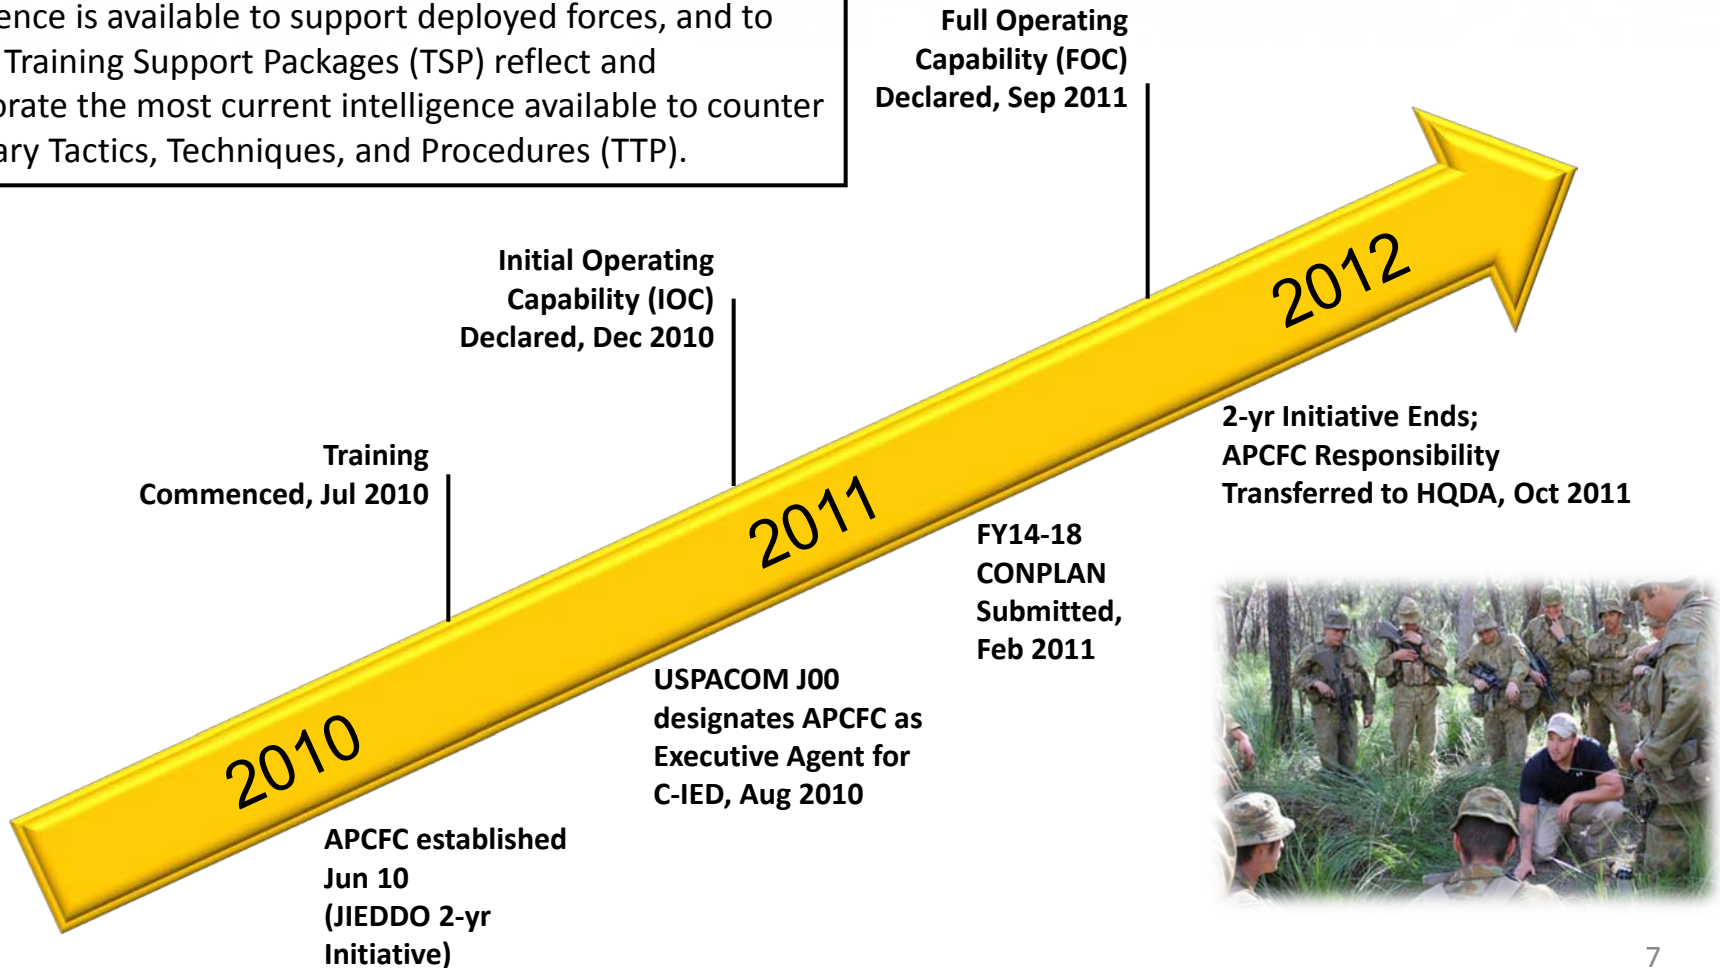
ence is available to support deployed forces, and to Training Support Packages (TSP) reflect and orate the most current intelligence available to counter ary Tactics, Techniques, and Procedures (TTP).

Full Operating Capability (FOC) Declared, Sep 2011

Initial Operating Capability (IOC) Declared, Dec 2010

Training Commenced, Jul 2010

2012

2011

2010

2-yr Initiative Ends; APCFC Responsibility Transferred to HQDA, Oct 2011

FY14-18 CONPLAN Submitted, Feb 2011

USPACOM J00 designates APCFC as Executive Agent for C-IED, Aug 2010

APCFC established Jun 10 (JIEDDO 2-yr Initiative)

7